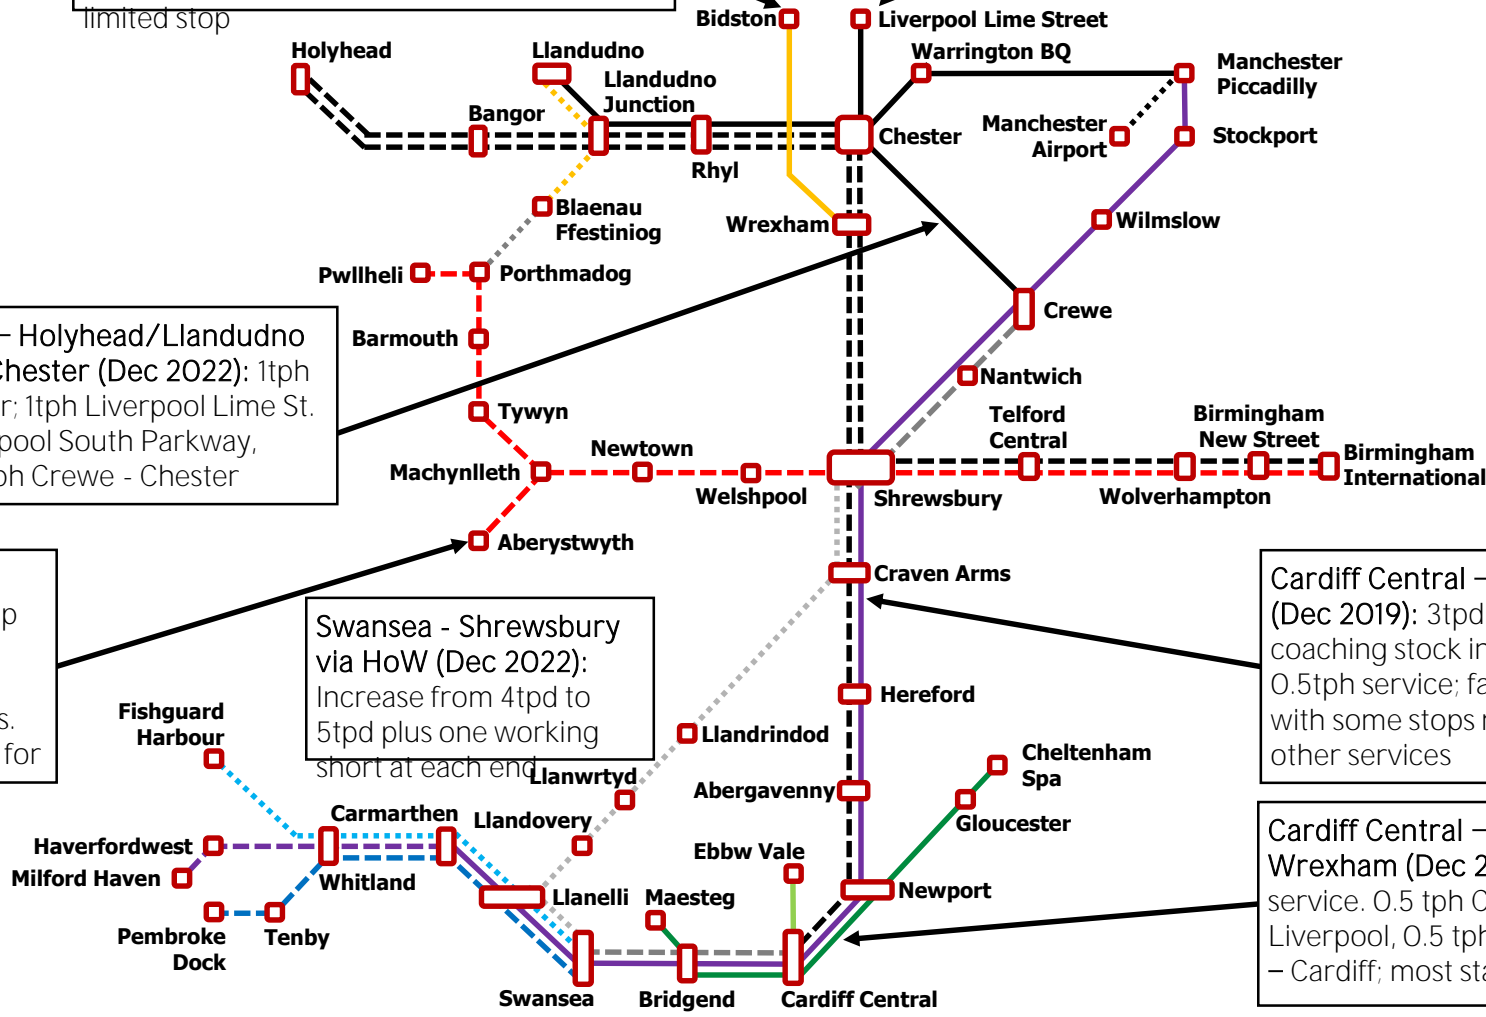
limited stop

Bidston
Liverpool Lime Street
Warrington BQ
Manchester Piccadilly
Holyhead
Llandudno
Llandudno Junction
Bangor
Chester
Manchester Airport
Stockport
Rhyl
Blaenau Ffestiniog
Wrexham
Wilmslow
Pwllheli
Porthmadog
Crewe
Barmouth
Nantwich
Tywyn
Telford Central
Birmingham New Street
Birmingham International
Newtown
Machynlleth
Welshpool
Shrewsbury
Wolverhampton
Aberystwyth
Craven Arms
Hereford
Llandrindod
Cheltenham Spa
Fishguard Harbour
Llanwrtyd
Abergavenny
Gloucester
Carmarthen
Llandovery
Haverfordwest
Ebbw Vale
Milford Haven
Whitland
Newport
Llanelli
Maesteg
Pembroke Dock
Tenby
Swansea
Bridgend
Cardiff Central

– Holyhead/Llandudno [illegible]hester (Dec 2022): 1tph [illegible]r; 1tph Liverpool Lime St. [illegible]pool South Parkway, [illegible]h Crewe - Chester

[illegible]p

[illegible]s.
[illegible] for

Swansea - Shrewsbury via HoW (Dec 2022): Increase from 4tpd to 5tpd plus one working short at each end

Cardiff Central – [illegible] (Dec 2019): 3tpd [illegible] coaching stock i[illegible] 0.5tph service; fa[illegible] with some stops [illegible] other services

Cardiff Central – Wrexham (Dec 2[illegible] service. 0.5 tph C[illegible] Liverpool, 0.5 tph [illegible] – Cardiff; most st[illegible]